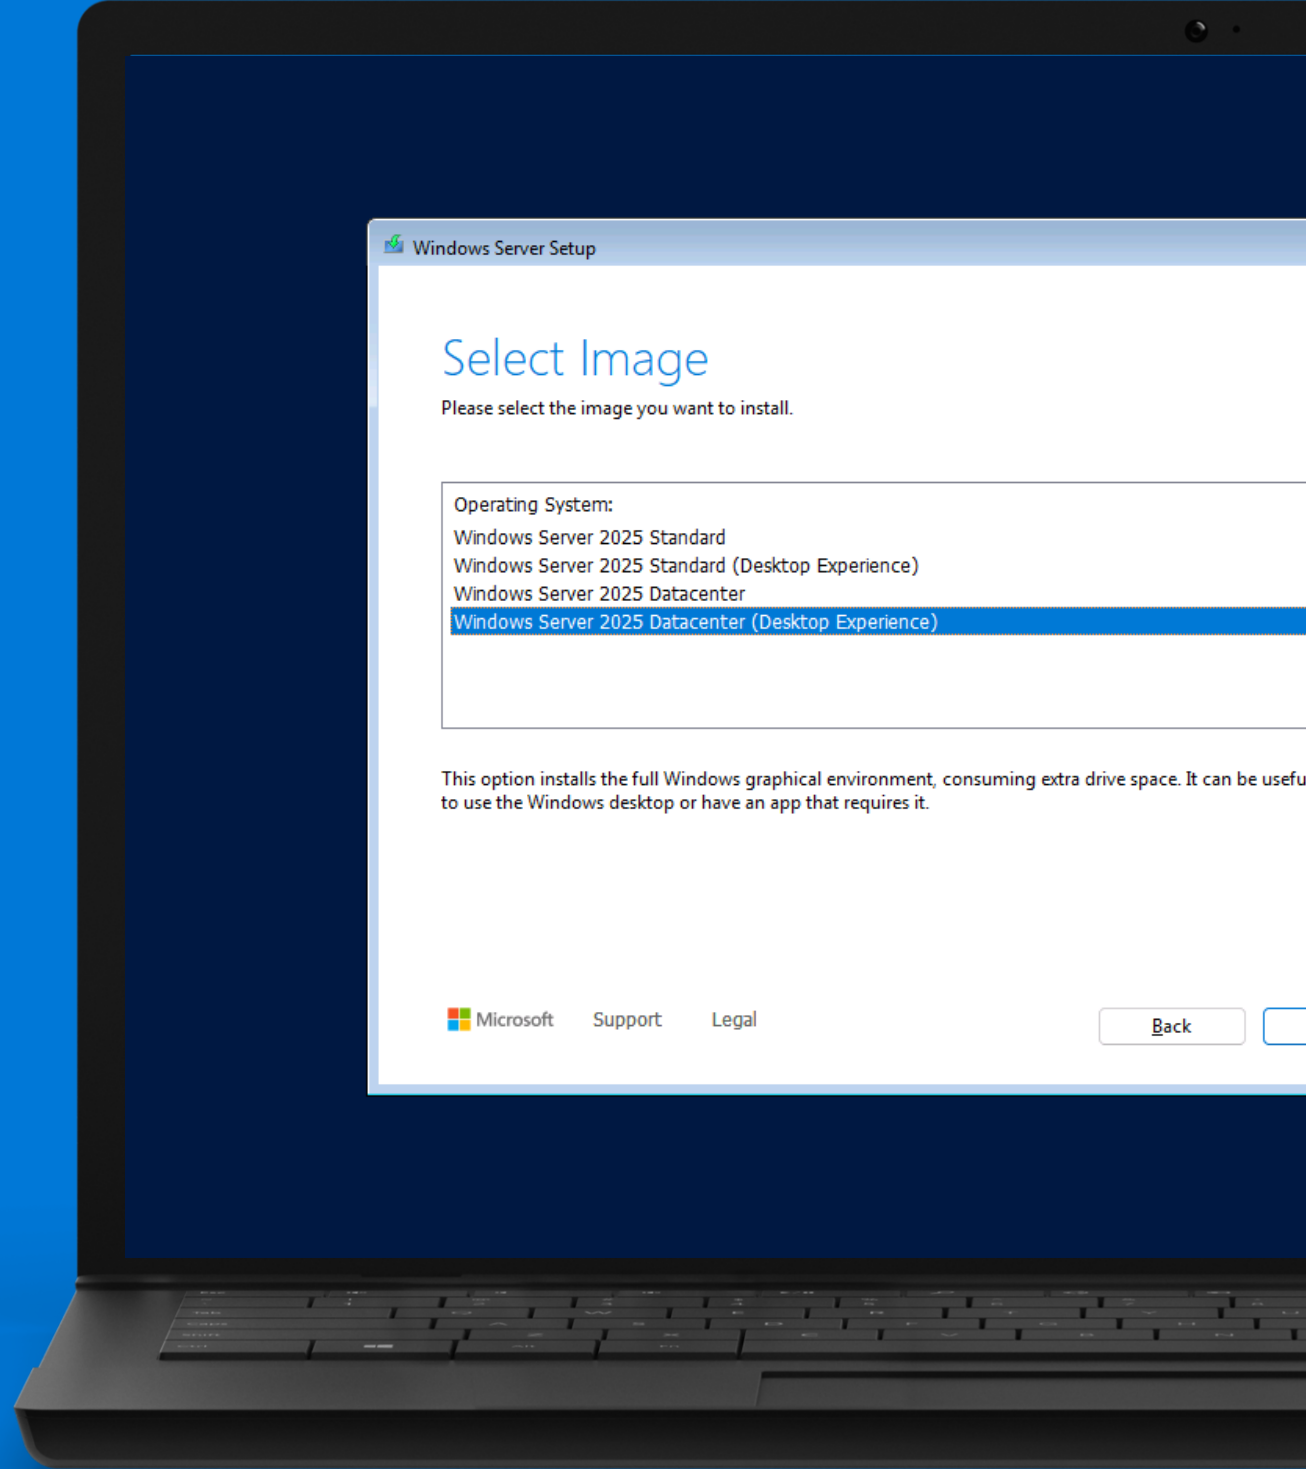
Windows Server Setup

Select Image

Please select the image you want to install.

Operating System:
Windows Server 2025 Standard
Windows Server 2025 Standard (Desktop Experience)
Windows Server 2025 Datacenter
Windows Server 2025 Datacenter (Desktop Experience)

This option installs the full Windows graphical environment, consuming extra drive space. It can be usefu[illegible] to use the Windows desktop or have an app that requires it.

Microsoft Support Legal

Back